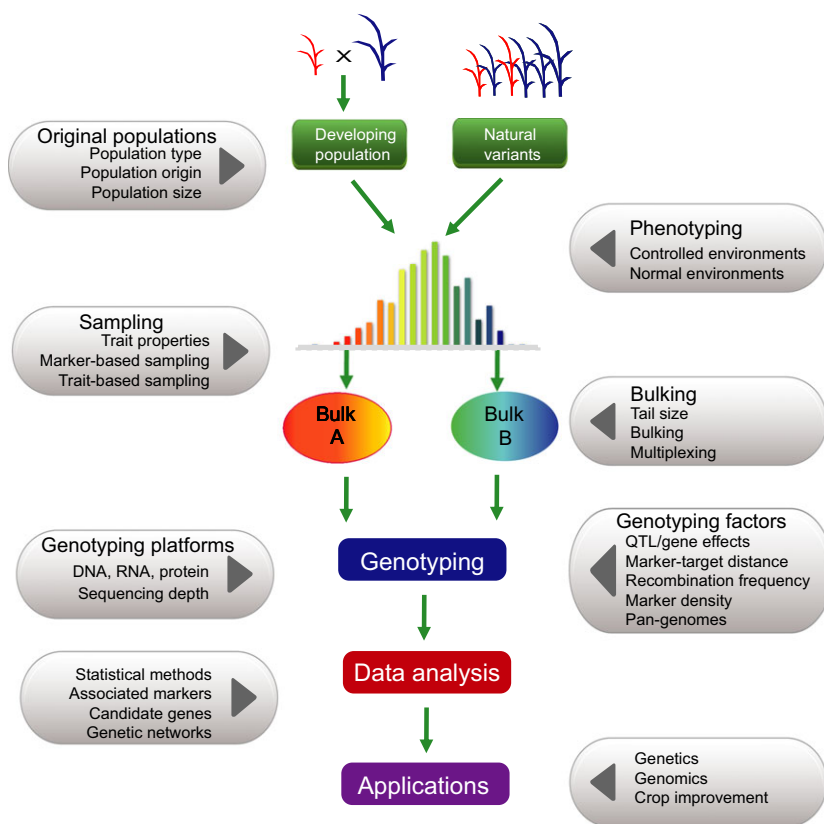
×

Developing population

Natural variants

Original populations
Population type
Population origin
Population size

Phenotyping
Controlled environments
Normal environments

Sampling
Trait properties
Marker-based sampling
Trait-based sampling

Bulk A

Bulk B

Bulking
Tail size
Bulking
Multiplexing

Genotyping platforms
DNA, RNA, protein
Sequencing depth

Genotyping

Genotyping factors
QTL/gene effects
Marker-target distance
Recombination frequency
Marker density
Pan-genomes

Statistical methods
Associated markers
Candidate genes
Genetic networks

Data analysis

Applications

Genetics
Genomics
Crop improvement